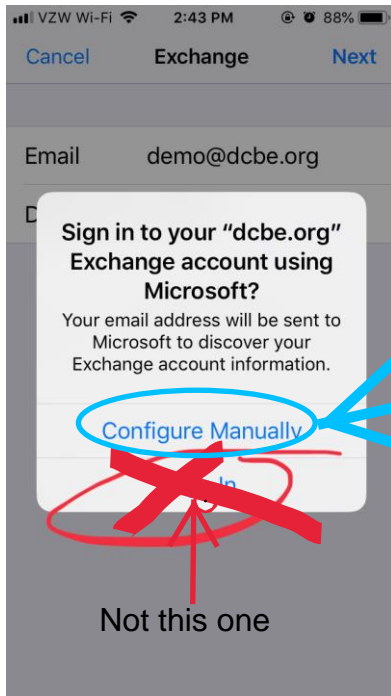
VZW Wi-Fi 2:43 PM 88%

Cancel Exchange Next

Email demo@dcbe.org

D

Sign in to your “dcbe.org” Exchange account using Microsoft?

Your email address will be sent to Microsoft to discover your Exchange account information.

Configure Manually

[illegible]In

Not this one